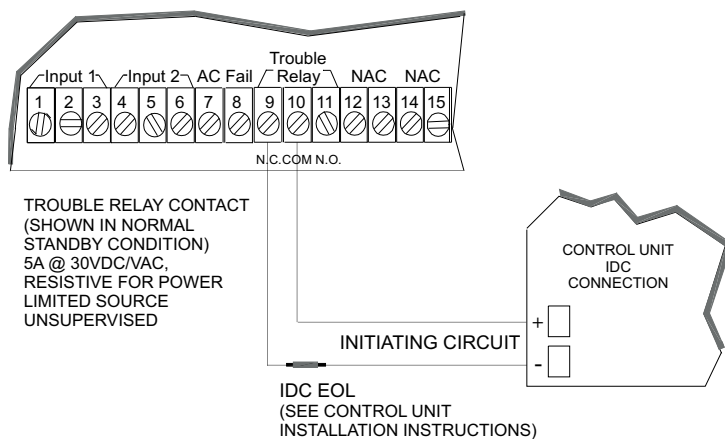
Input 1 Input 2 AC Fail Trouble Relay NAC NAC

1 2 3 4 5 6 7 8 9 10 11 12 13 14 15

N.C. COM N.O.

TROUBLE RELAY CONTACT (SHOWN IN NORMAL STANDBY CONDITION) 5A @ 30VDC/VAC, RESISTIVE FOR POWER LIMITED SOURCE UNSUPERVISED

CONTROL UNIT IDC CONNECTION

+

-

INITIATING CIRCUIT

IDC EOL (SEE CONTROL UNIT INSTALLATION INSTRUCTIONS)